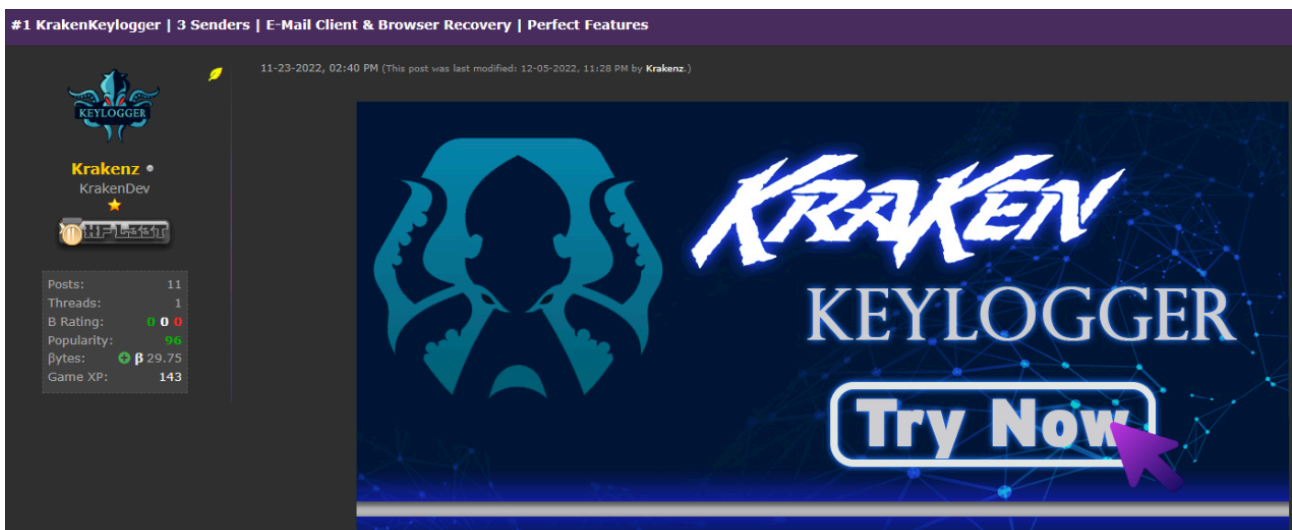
#1 KrakenKeylogger | 3 Senders | E-Mail Client & Browser Recovery | Perfect Features

KEYLOGGER

Krakenz
KrakenDev

HF L33T

| Posts: | 11 |
|---|---|
| Threads: | 1 |
| B Rating: | 0 0 0 |
| Popularity: | 96 |
| βytes: | β 29.75 |
| Game XP: | 143 |

11-23-2022, 02:40 PM (This post was last modified: 12-05-2022, 11:28 PM by Krakenz.)

KRAKEN
KEYLOGGER
Try Now